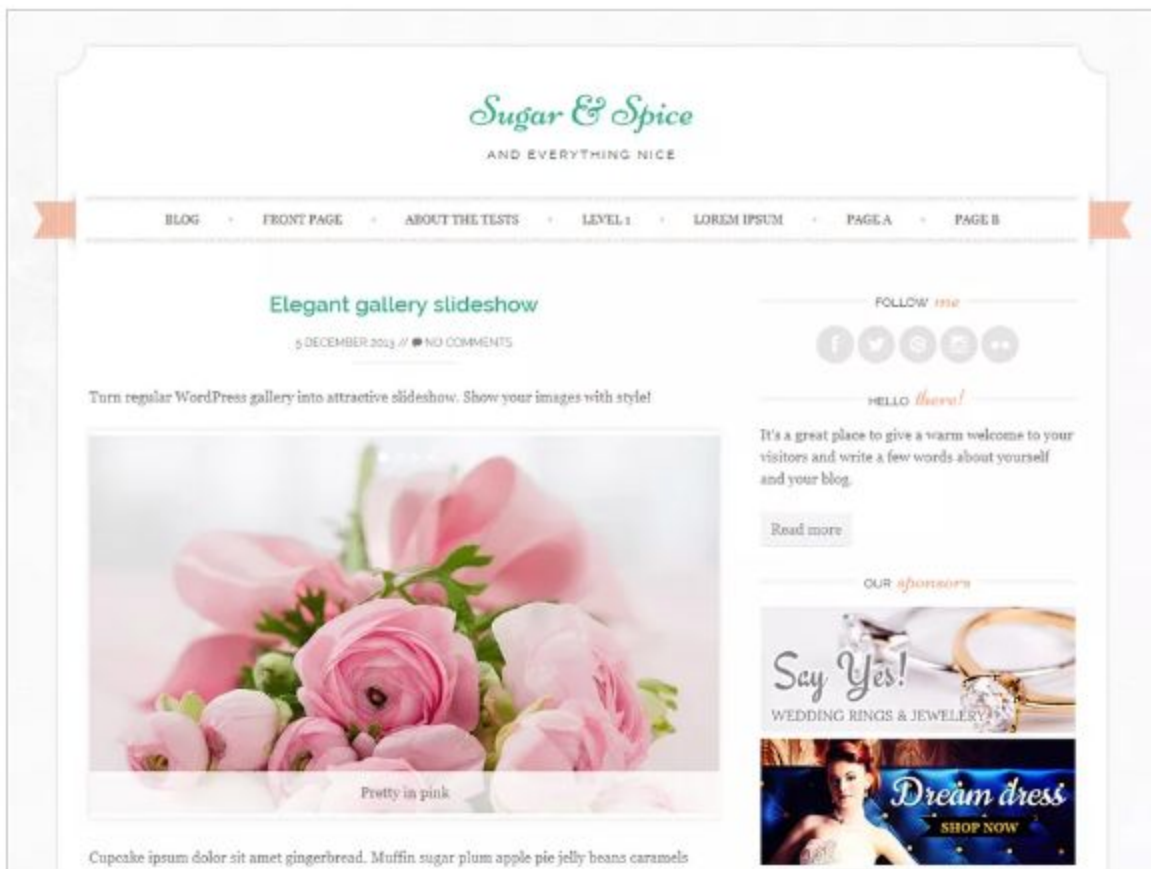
Sugar & Spice

AND EVERYTHING NICE

BLOG • FRONT PAGE • ABOUT THE TESTS • LEVEL 1 • LOREM IPSUM • PAGE A • PAGE B

Elegant gallery slideshow

5 DECEMBER 2013 // NO COMMENTS

Turn regular WordPress gallery into attractive slideshow. Show your images with style!

Pretty in pink

Cupcake ipsum dolor sit amet gingerbread. Muffin sugar plum apple pie jelly beans caramels

FOLLOW me

HELLO there!

It's a great place to give a warm welcome to your visitors and write a few words about yourself and your blog.

Read more

OUR sponsors

Say Yes!
WEDDING RINGS & JEWELLERY

Dream dress
SHOP NOW